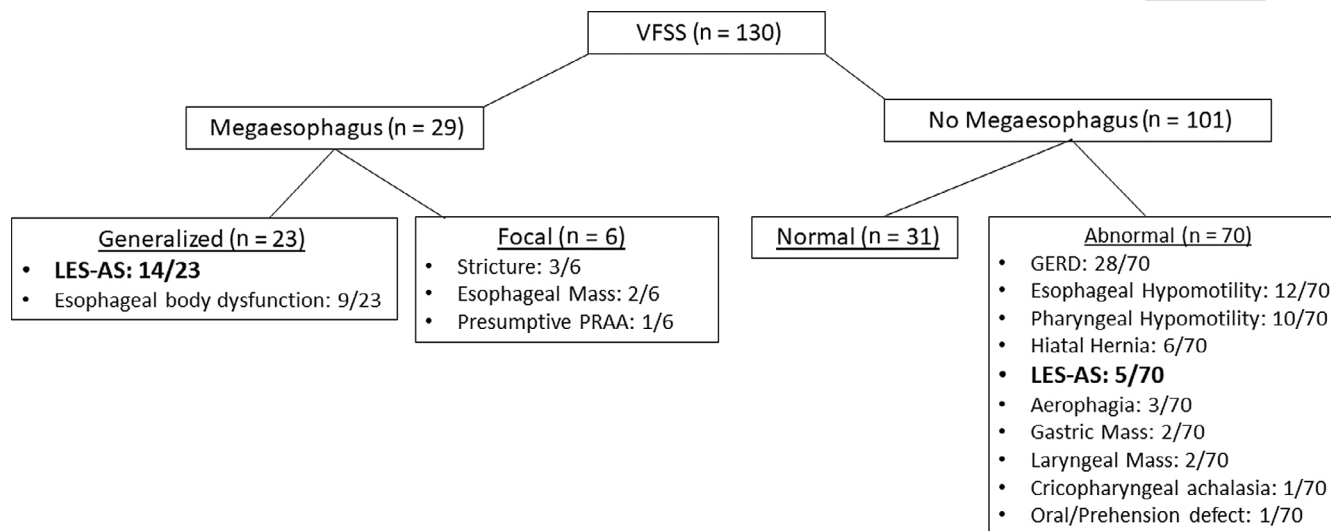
VFSS (n = 130)

Megaesophagus (n = 29)

No Megaesophagus (n = 101)

Generalized (n = 23)
- **LES-AS: 14/23**
- Esophageal body dysfunction: 9/23

Focal (n = 6)
- Stricture: 3/6
- Esophageal Mass: 2/6
- Presumptive PRAA: 1/6

Normal (n = 31)

Abnormal (n = 70)
- GERD: 28/70
- Esophageal Hypomotility: 12/70
- Pharyngeal Hypomotility: 10/70
- Hiatal Hernia: 6/70
- **LES-AS: 5/70**
- Aerophagia: 3/70
- Gastric Mass: 2/70
- Laryngeal Mass: 2/70
- Cricopharyngeal achalasia: 1/70
- Oral/Prehension defect: 1/70